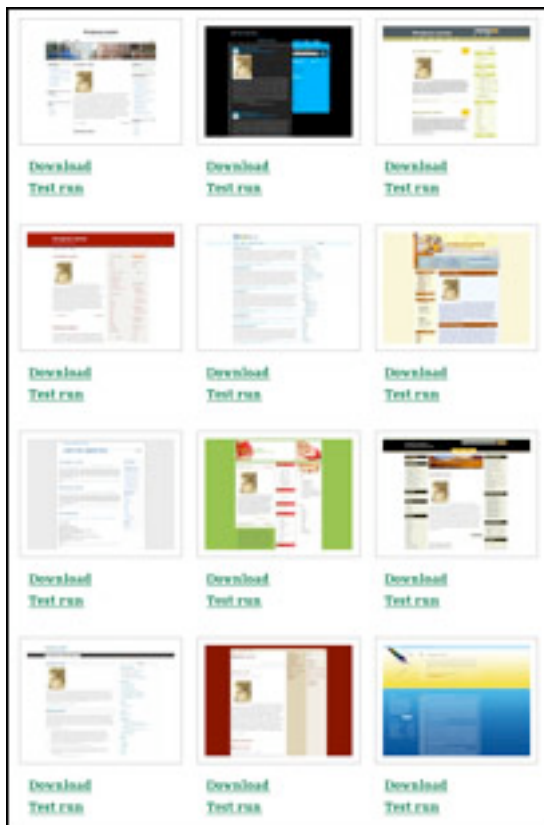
Download
Test run

Download
Test run

Download
Test run

Download
Test run

Download
Test run

Download
Test run

Download
Test run

Download
Test run

Download
Test run

Download
Test run

Download
Test run

Download
Test run